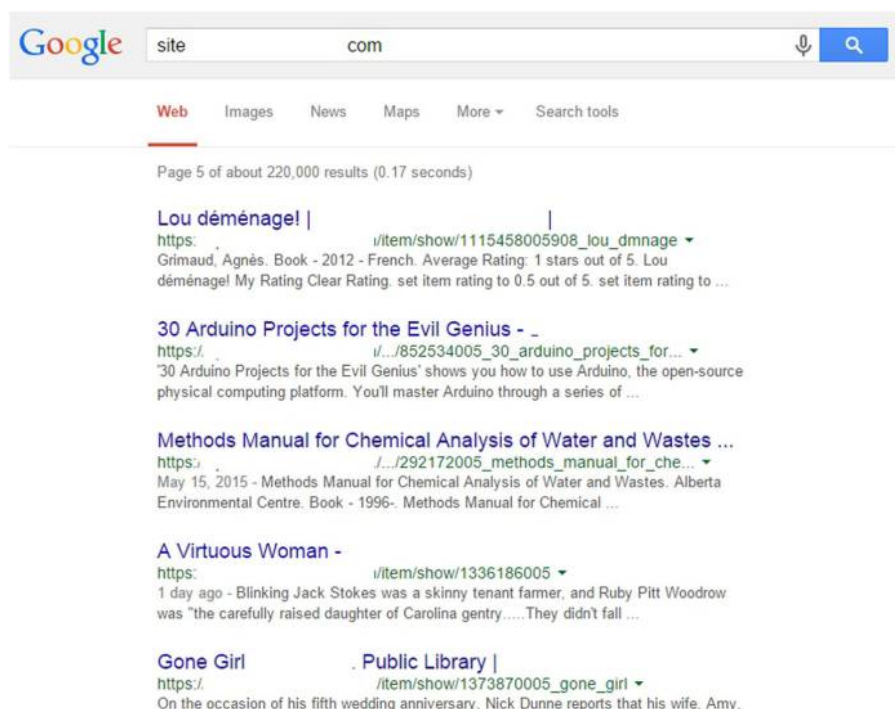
Google

site com

Web Images News Maps More Search tools

Page 5 of about 220,000 results (0.17 seconds)

Lou déménage! | |
https: i/item/show/1115458005908_lou_dmnage
Grimaud, Agnès. Book - 2012 - French. Average Rating: 1 stars out of 5. Lou déménage! My Rating Clear Rating. set item rating to 0.5 out of 5. set item rating to ...

30 Arduino Projects for the Evil Genius -
https:/. i/.../852534005_30_arduino_projects_for...
'30 Arduino Projects for the Evil Genius' shows you how to use Arduino, the open-source physical computing platform. You'll master Arduino through a series of ...

Methods Manual for Chemical Analysis of Water and Wastes ...
https: /.../292172005_methods_manual_for_che...
May 15, 2015 - Methods Manual for Chemical Analysis of Water and Wastes. Alberta Environmental Centre. Book - 1996-. Methods Manual for Chemical ...

A Virtuous Woman -
https: i/item/show/1336186005
1 day ago - Blinking Jack Stokes was a skinny tenant farmer, and Ruby Pitt Woodrow was "the carefully raised daughter of Carolina gentry.....They didn't fall ...

Gone Girl . Public Library |
https:/. /item/show/1373870005_gone_girl
On the occasion of his fifth wedding anniversary, Nick Dunne reports that his wife, Amy,